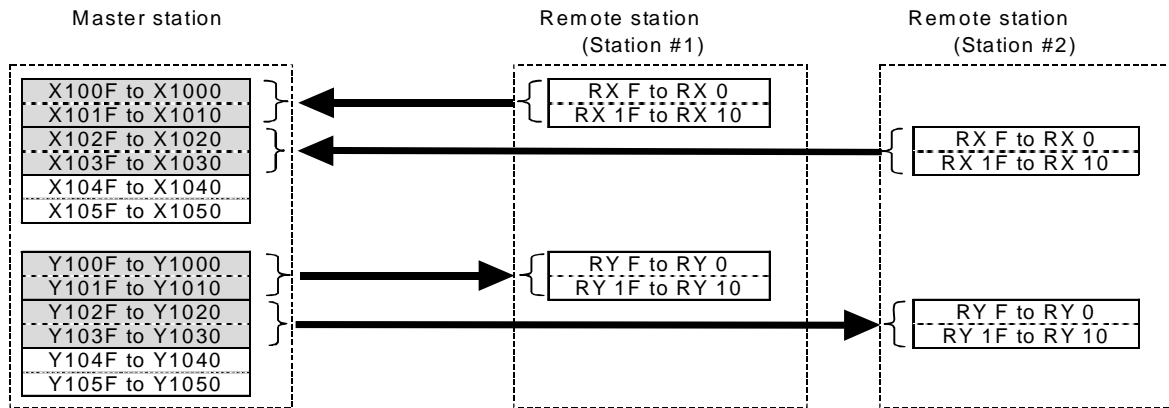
Master station

Remote station
(Station #1)

Remote station
(Station #2)

| |
|---|
| X100F to X1000 |
| X101F to X1010 |
| X102F to X1020 |
| X103F to X1030 |
| X104F to X1040 |
| X105F to X1050 |

| |
|---|
| Y100F to Y1000 |
| Y101F to Y1010 |
| Y102F to Y1020 |
| Y103F to Y1030 |
| Y104F to Y1040 |
| Y105F to Y1050 |

RX F to RX 0
RX 1F to RX 10

RY F to RY 0
RY 1F to RY 10

RX F to RX 0
RX 1F to RX 10

RY F to RY 0
RY 1F to RY 10